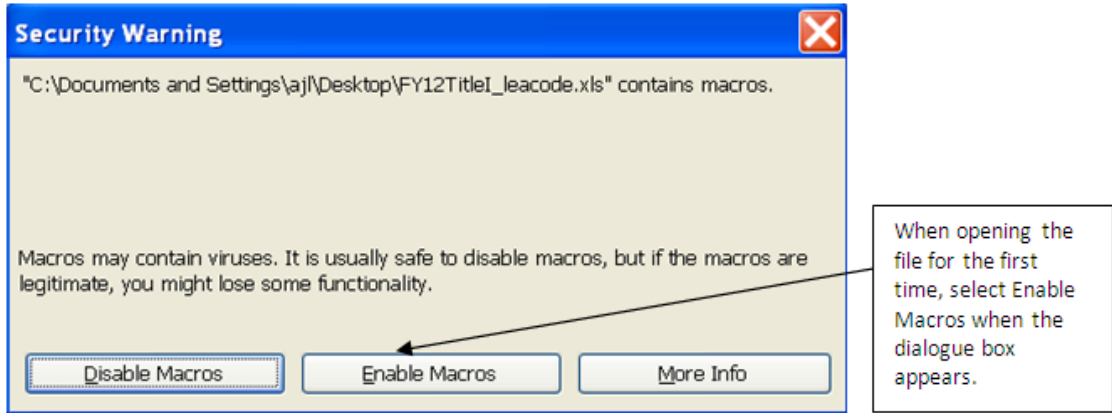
Security Warning

"C:\Documents and Settings\ajl\Desktop\FY12TitleI_leacode.xls" contains macros.

Macros may contain viruses. It is usually safe to disable macros, but if the macros are legitimate, you might lose some functionality.

Disable Macros

Enable Macros

More Info

When opening the file for the first time, select Enable Macros when the dialogue box appears.